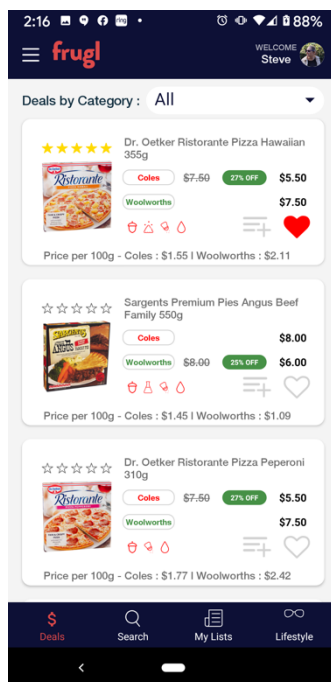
2:16 88%

frugl

WELCOME
Steve

Deals by Category : All

Dr. Oetker Ristorante Pizza Hawaiian 355g

Ristorante

Coles ~~$7.50~~ 27% OFF $5.50

Woolworths $7.50

Price per 100g - Coles : $1.55 | Woolworths : $2.11

Sargents Premium Pies Angus Beef Family 550g

Sargents Angus

Coles $8.00

Woolworths ~~$8.00~~ 25% OFF $6.00

Price per 100g - Coles : $1.45 | Woolworths : $1.09

Dr. Oetker Ristorante Pizza Peperoni 310g

Ristorante

Coles ~~$7.50~~ 27% OFF $5.50

Woolworths $7.50

Price per 100g - Coles : $1.77 | Woolworths : $2.42

Deals Search My Lists Lifestyle